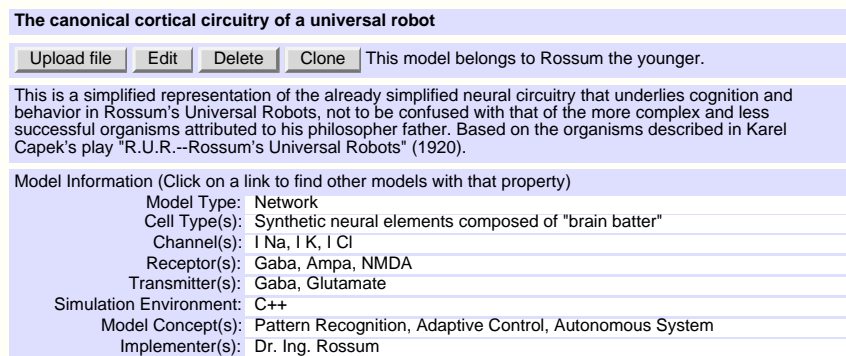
The canonical cortical circuitry of a universal robot

Upload file | Edit | Delete | Clone | This model belongs to Rossum the younger.

This is a simplified representation of the already simplified neural circuitry that underlies cognition and behavior in Rossum's Universal Robots, not to be confused with that of the more complex and less successful organisms attributed to his philosopher father. Based on the organisms described in Karel Capek's play "R.U.R.--Rossum's Universal Robots" (1920).

Model Information (Click on a link to find other models with that property)

| | |
|---|---|
| Model Type: | Network |
| Cell Type(s): | Synthetic neural elements composed of "brain batter" |
| Channel(s): | I Na, I K, I Cl |
| Receptor(s): | Gaba, Ampa, NMDA |
| Transmitter(s): | Gaba, Glutamate |
| Simulation Environment: | C++ |
| Model Concept(s): | Pattern Recognition, Adaptive Control, Autonomous System |
| Implementer(s): | Dr. Ing. Rossum |